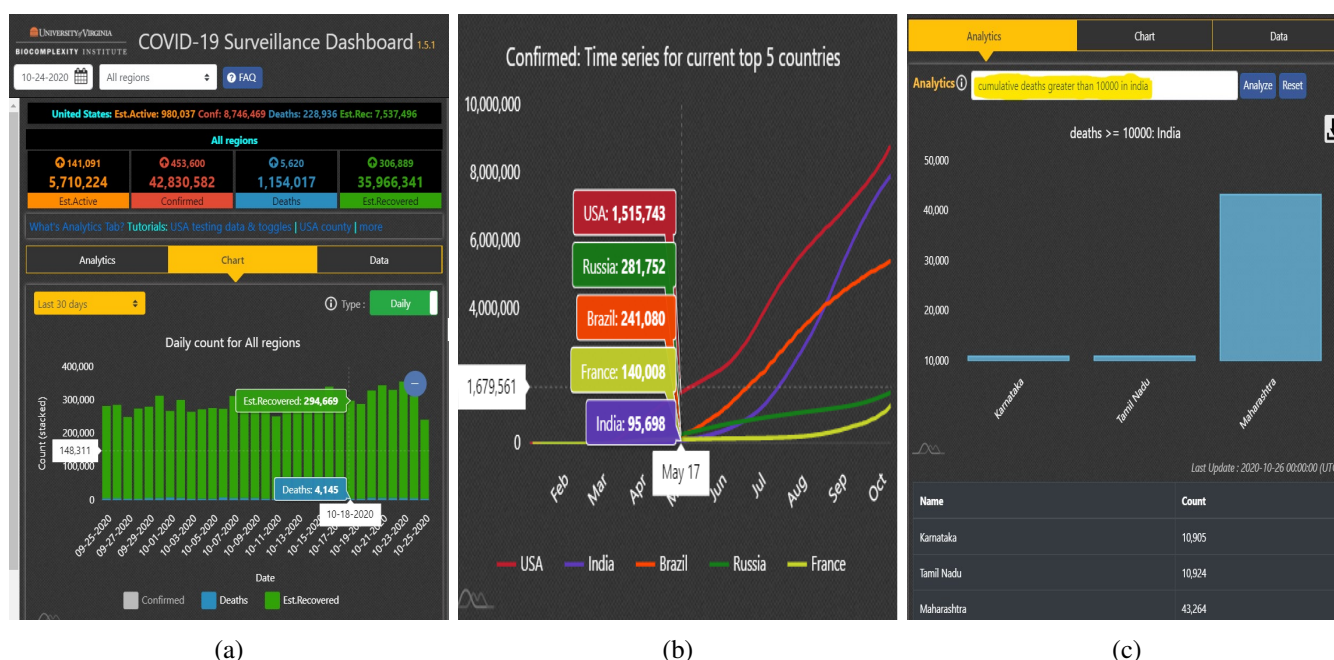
UNIVERSITY of VIRGINIA
BIOCOMPLEXITY INSTITUTE
COVID-19 Surveillance Dashboard 1.5.1

10-24-2020
All regions
FAQ

United States: Est.Active: 980,037 Conf: 8,746,469 Deaths: 228,936 Est.Rec: 7,537,496

All regions

| 141,091 | 453,600 | 5,620 | 306,889 |
|---|---|---|---|
| 5,710,224 | 42,830,582 | 1,154,017 | 35,966,341 |
| Est.Active | Confirmed | Deaths | Est.Recovered |

What's Analytics Tab? Tutorials: USA testing data & toggles | USA county | more

Analytics | Chart | Data

Last 30 days
Type : Daily

Daily count for All regions

400,000
300,000
200,000
148,311
100,000
0
Count (stacked)
Est.Recovered: 294,669
Deaths: 4,145
10-18-2020
09-25-2020 09-27-2020 09-29-2020 10-01-2020 10-03-2020 10-05-2020 10-07-2020 10-09-2020 10-11-2020 10-13-2020 10-15-2020 10-17-2020 10-19-2020 10-21-2020 10-23-2020 10-25-2020
Date
Confirmed Deaths Est.Recovered

(a)

Confirmed: Time series for current top 5 countries

10,000,000
8,000,000
6,000,000
4,000,000
1,679,561
0
USA: 1,515,743
Russia: 281,752
Brazil: 241,080
France: 140,008
India: 95,698
Feb Mar Apr May 17 Jun Jul Aug Sep Oct
USA India Brazil Russia France

(b)

Analytics | Chart | Data

Analytics
cumulative deaths greater than 10000 in india
Analyze Reset

deaths >= 10000: India

50,000
40,000
30,000
20,000
10,000
Karnataka Tamil Nadu Maharashtra

Last Update : 2020-10-26 00:00:00 (UTC

| Name | Count |
|---|---|
| Karnataka | 10,905 |
| Tamil Nadu | 10,924 |
| Maharashtra | 43,264 |

(c)